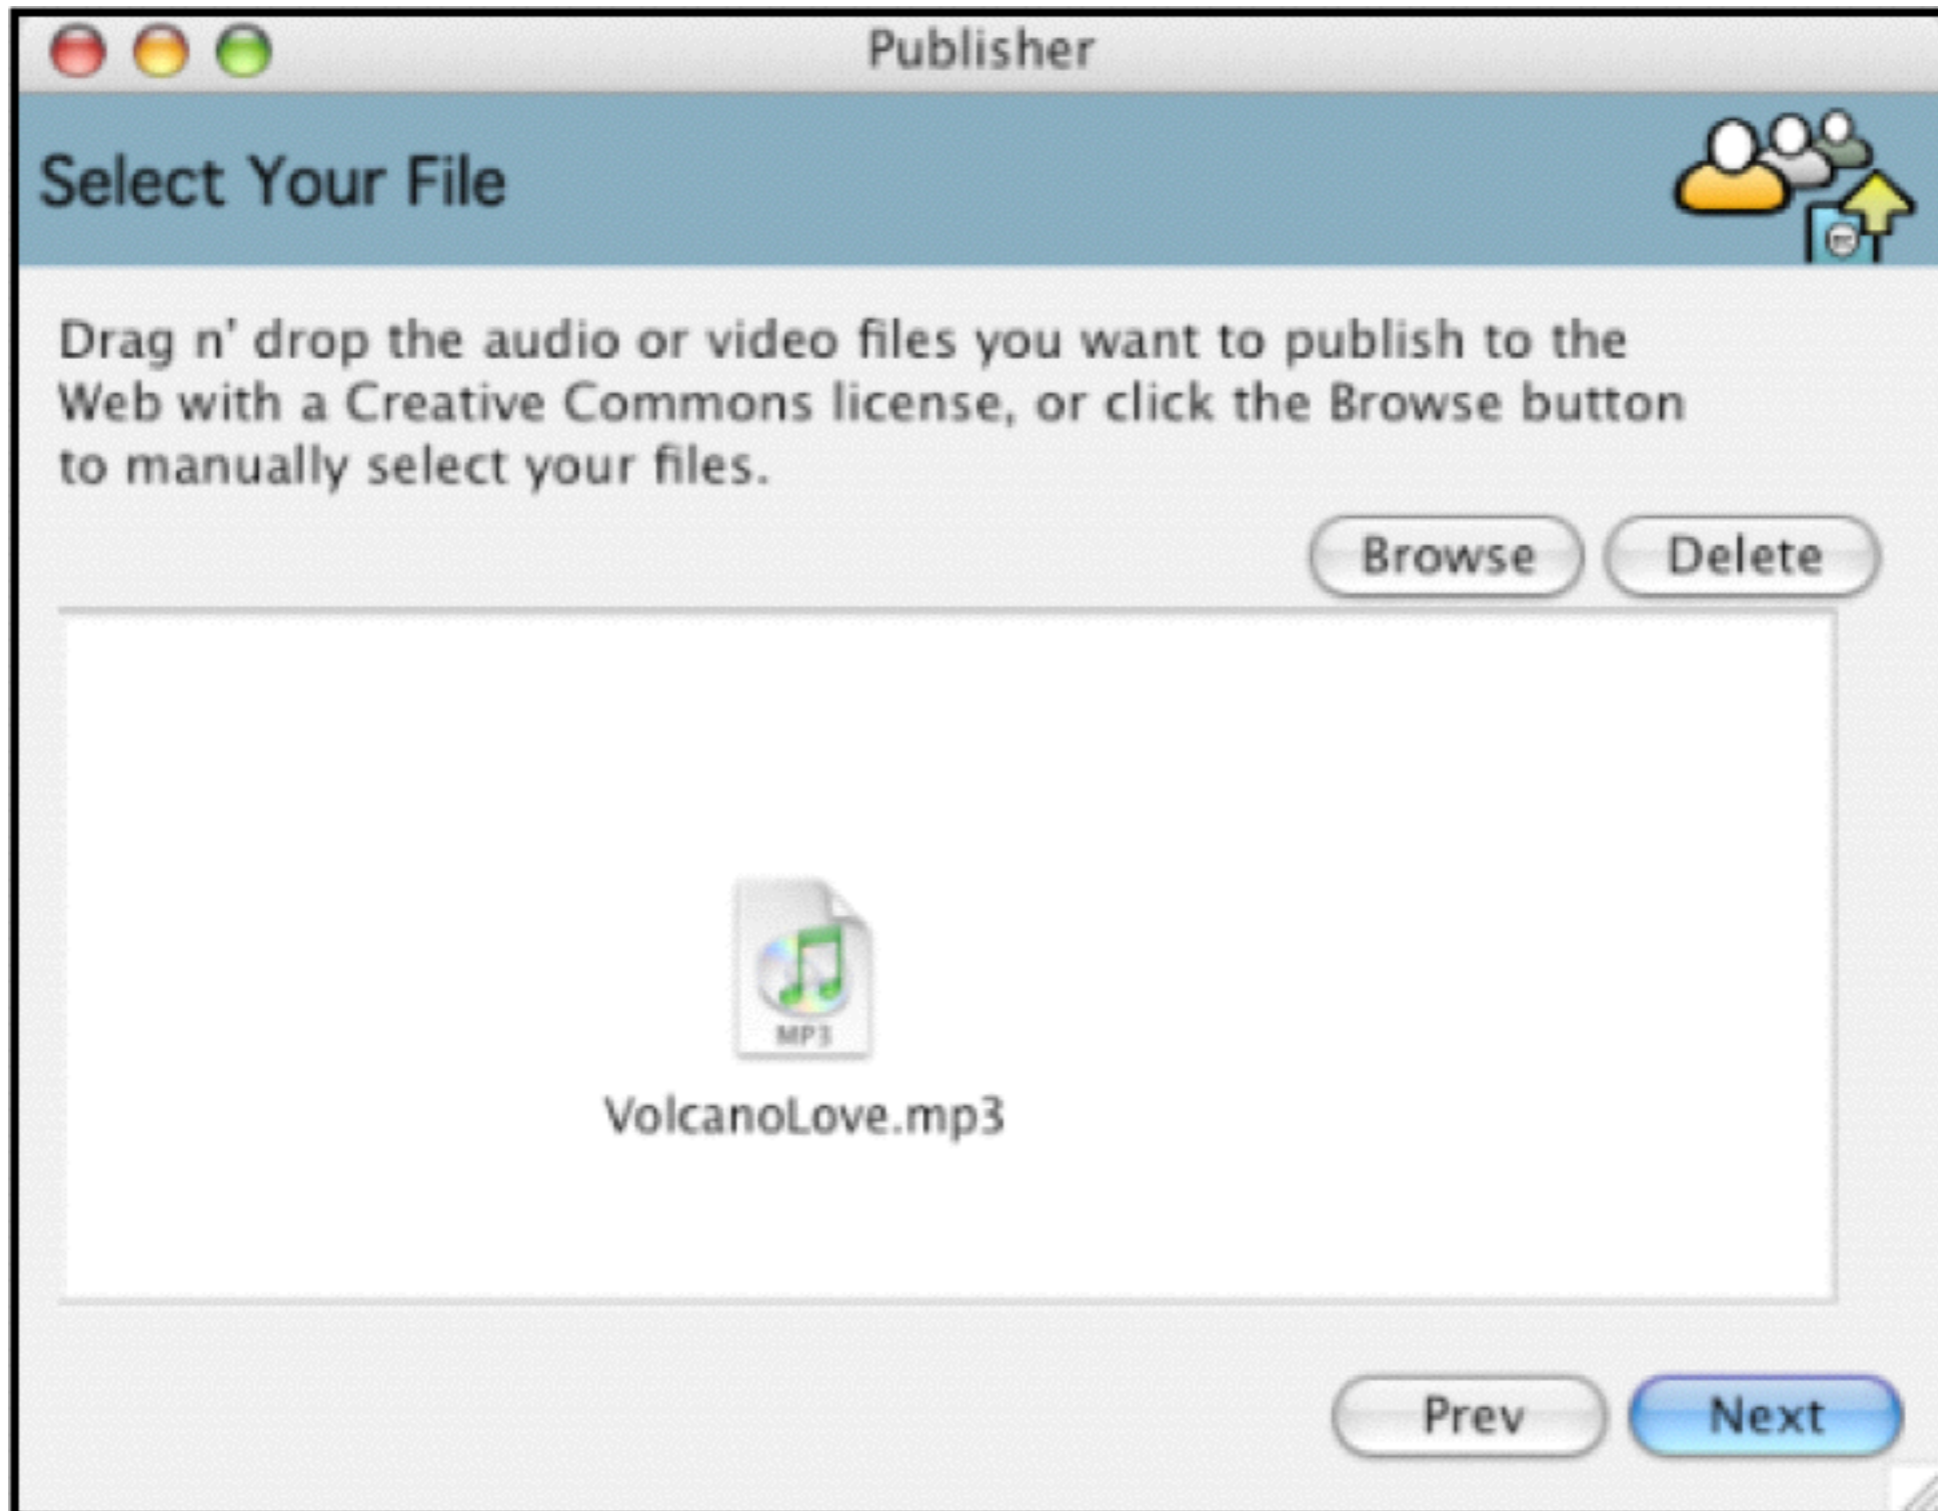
Publisher

Select Your File

Drag n' drop the audio or video files you want to publish to the Web with a Creative Commons license, or click the Browse button to manually select your files.

Browse Delete

MP3

VolcanoLove.mp3

Prev Next